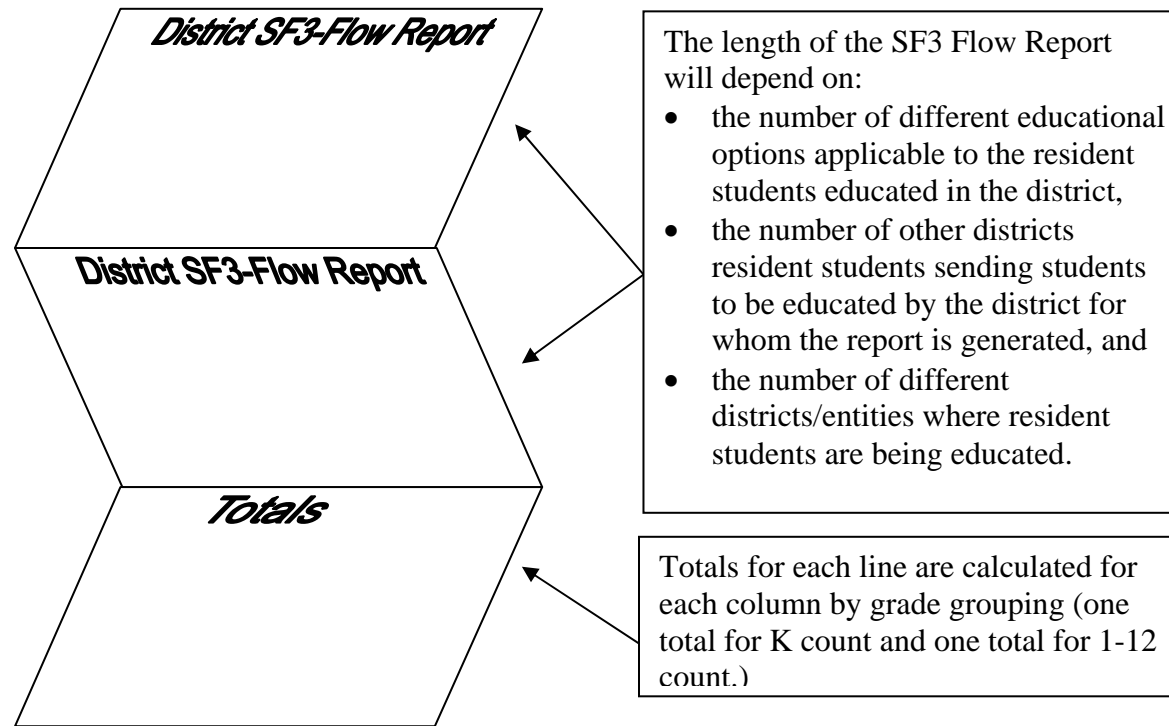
District SF3-Flow Report

District SF3-Flow Report

Totals

The length of the SF3 Flow Report will depend on:

- the number of different educational options applicable to the resident students educated in the district,
- the number of other districts resident students sending students to be educated by the district for whom the report is generated, and
- the number of different districts/entities where resident students are being educated.

Totals for each line are calculated for each column by grade grouping (one total for K count and one total for 1-12 count.)